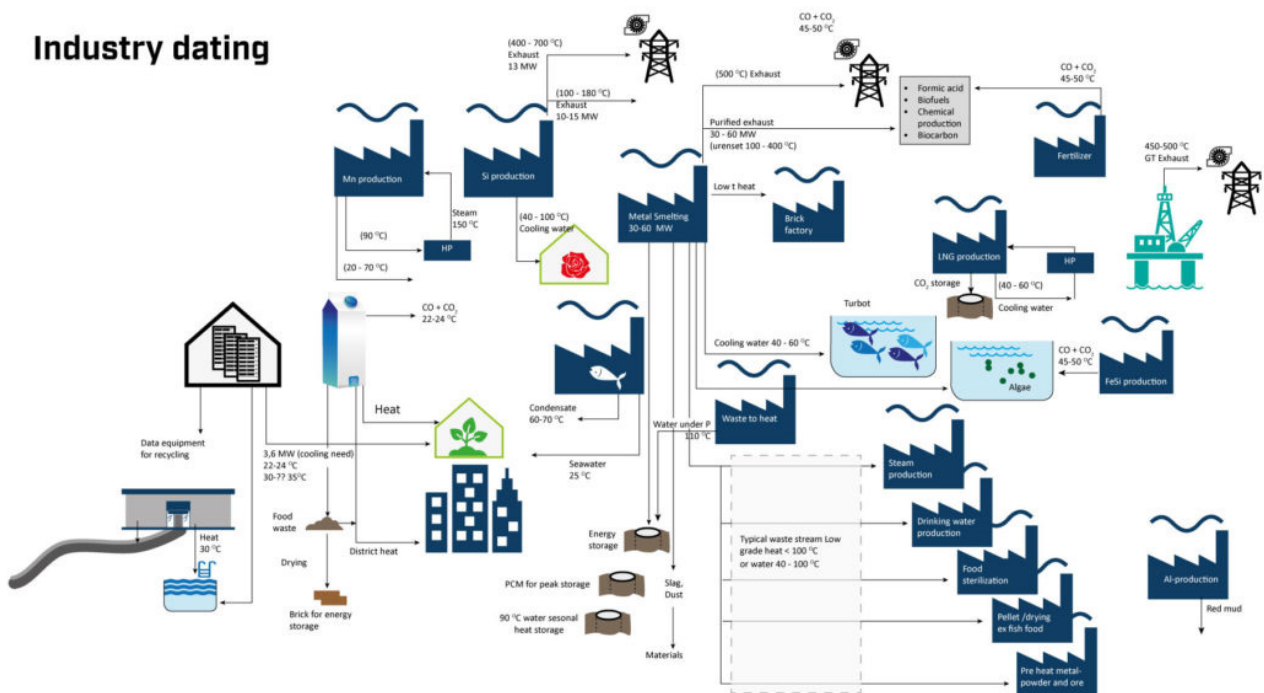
Industry dating

(400 - 700 °C)
Exhaust
13 MW

(100 - 180 °C)
Exhaust
10-15 MW

CO + $CO_2$
45-50 °C

(500 °C) Exhaust

Purified exhaust
30 - 60 MW
(urenset 100 - 400 °C)

Formic acid
Biofuels
Chemical production
Biocarbon

CO + $CO_2$
45-50 °C

Fertilizer

450-500 °C
GT Exhaust

Mn production

Si production

Steam
150 °C

(90 °C)

HP

(20 - 70 °C)

(40 - 100 °C)
Cooling water

Metal Smelting
30-60 MW

Low t heat

Brick factory

LNG production

HP

$CO_2$ storage

(40 - 60 °C)

Cooling water

Turbot

CO + $CO_2$
22-24 °C

Cooling water 40 - 60 °C

CO + $CO_2$
45-50 °C

Algae

FeSi production

Heat

Condensate
60-70 °C

Waste to heat

Water under P
110 °C

Data equipment
for recycling

3,6 MW (cooling need)
22-24 °C
30-?? 35 °C

Seawater
25 °C

Steam production

Food waste

Drying

District heat

Heat
30 °C

Brick for energy storage

Energy storage

PCM for peak storage

90 °C water sesonal heat storage

Slag, Dust

Materials

Typical waste stream Low grade heat < 100 °C or water 40 - 100 °C

Drinking water production

Food sterilization

Pellet /drying ex fish food

Pre heat metal-powder and ore

Al-production

Red mud